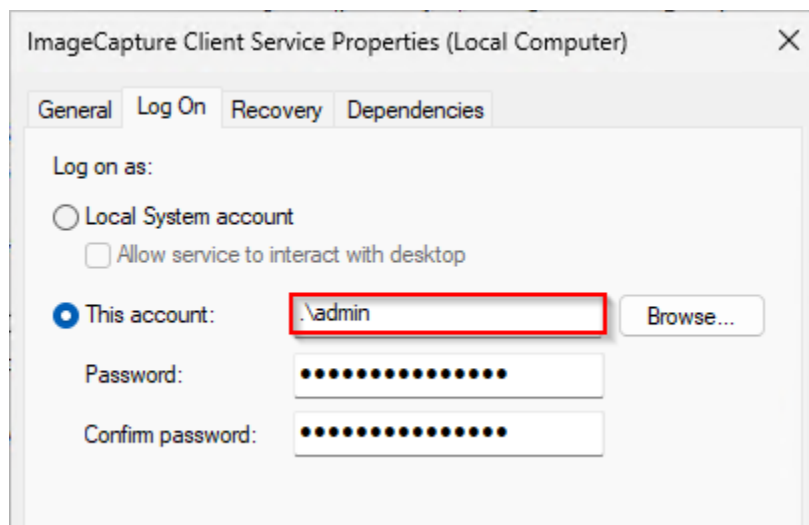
ImageCapture Client Service Properties (Local Computer)

×

General | Log On | Recovery | Dependencies

Log on as:

Local System account

Allow service to interact with desktop

This account: .\admin

Browse...

Password: •••••••••••••••

Confirm password: •••••••••••••••